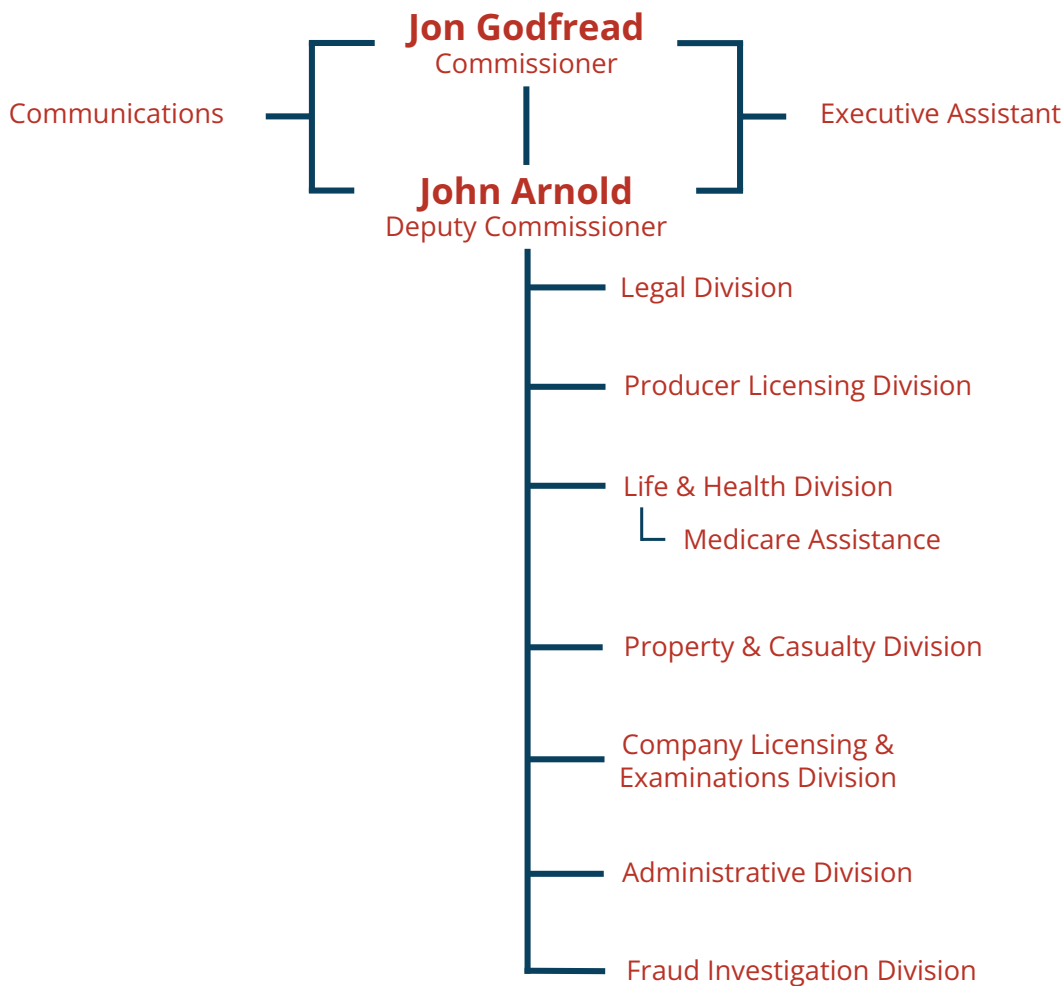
Jon Godfread
Commissioner

Communications

Executive Assistant

John Arnold
Deputy Commissioner

Legal Division

Producer Licensing Division

Life & Health Division

Medicare Assistance

Property & Casualty Division

Company Licensing & Examinations Division

Administrative Division

Fraud Investigation Division